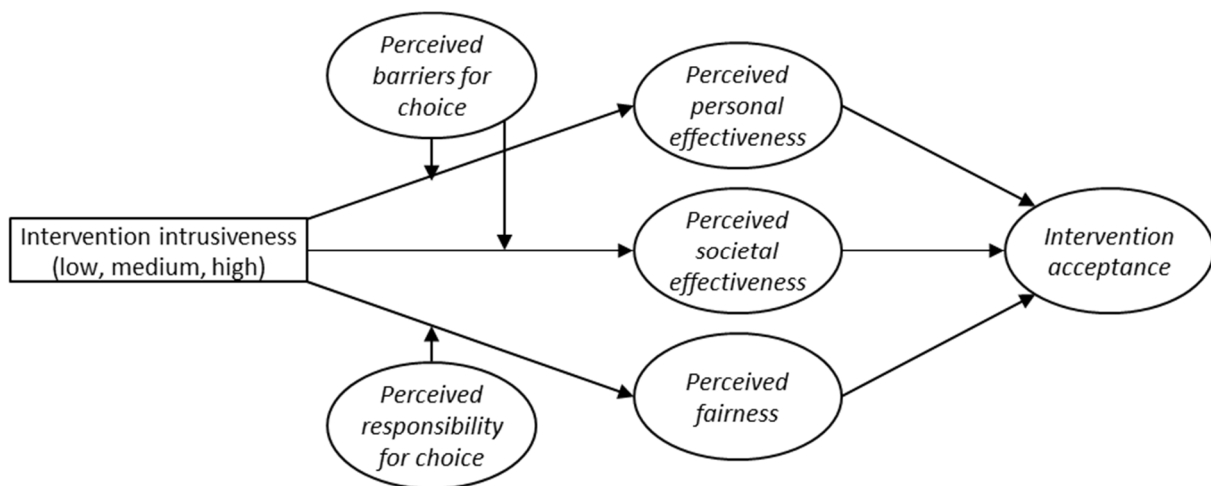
Perceived barriers for choice

Intervention intrusiveness (low, medium, high)

Perceived responsibility for choice

Perceived personal effectiveness

Perceived societal effectiveness

Perceived fairness

Intervention acceptance